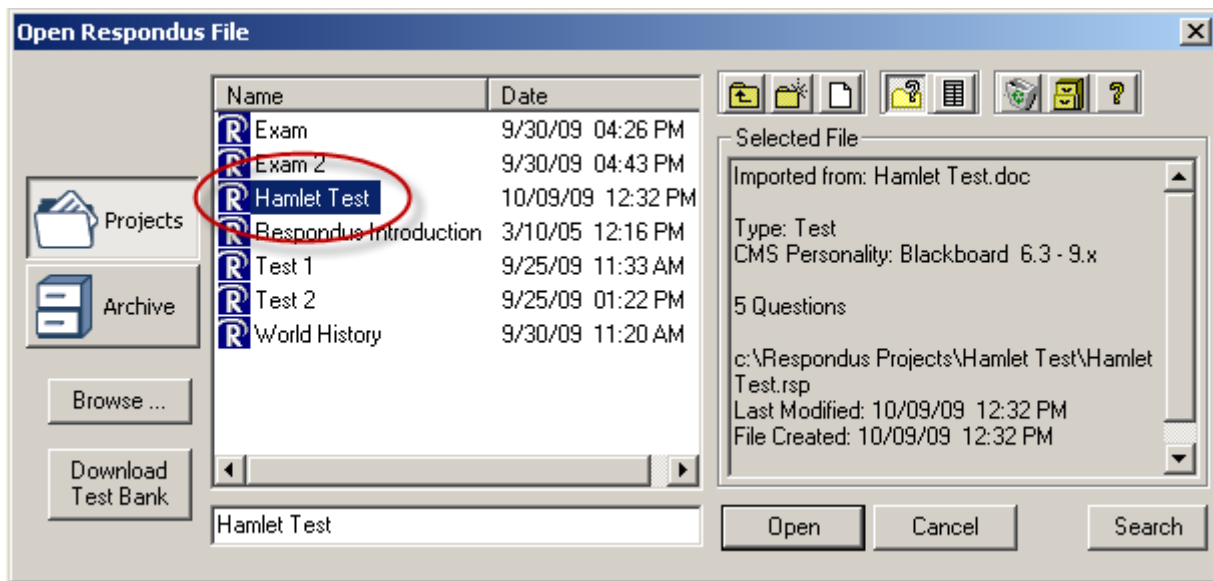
Open Respondus File

Projects

Archive

Browse ...

Download Test Bank

| Name | Date |
|---|---|
| Exam | 9/30/09 04:26 PM |
| Exam 2 | 9/30/09 04:43 PM |
| Hamlet Test | 10/09/09 12:32 PM |
| Respondus Introduction | 3/10/05 12:16 PM |
| Test 1 | 9/25/09 11:33 AM |
| Test 2 | 9/25/09 01:22 PM |
| World History | 9/30/09 11:20 AM |

Hamlet Test

Selected File

Imported from: Hamlet Test.doc

Type: Test
CMS Personality: Blackboard 6.3 - 9.x

5 Questions

c:\Respondus Projects\Hamlet Test\Hamlet Test.rsp
Last Modified: 10/09/09 12:32 PM
File Created: 10/09/09 12:32 PM

Open

Cancel

Search